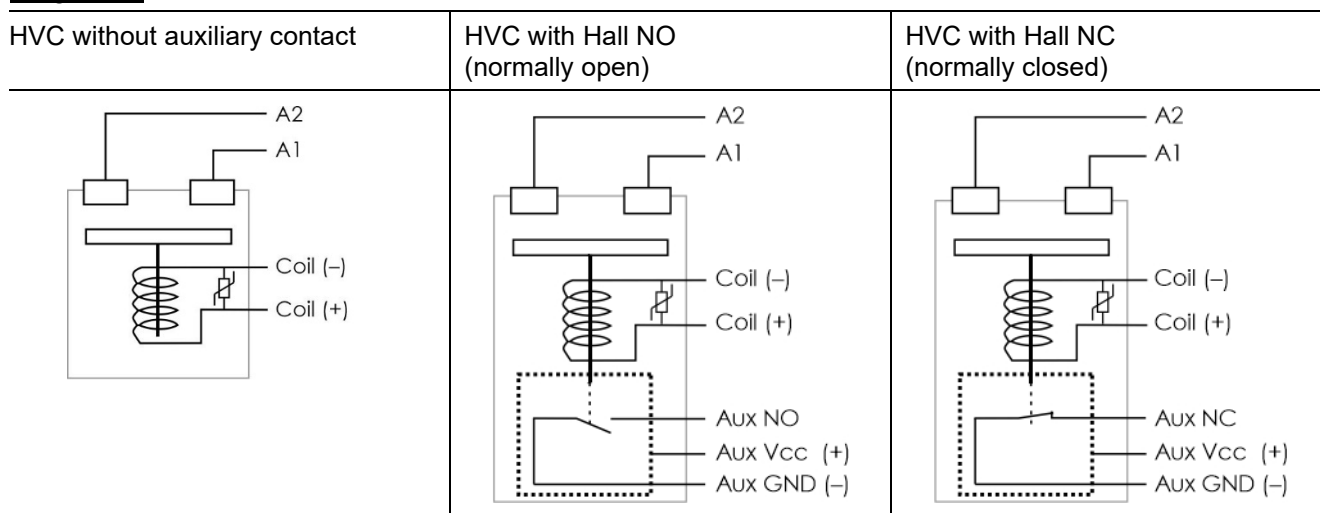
| HVC without auxiliary contact | HVC with Hall NO (normally open) | HVC with Hall NC (normally closed) |
|---|---|---|
| A2<br>A1<br>Coil (–)<br>Coil (+) | A2<br>A1<br>Coil (–)<br>Coil (+)<br>Aux NO<br>Aux Vcc (+)<br>Aux GND (–) | A2<br>A1<br>Coil (–)<br>Coil (+)<br>Aux NC<br>Aux Vcc (+)<br>Aux GND (–) |